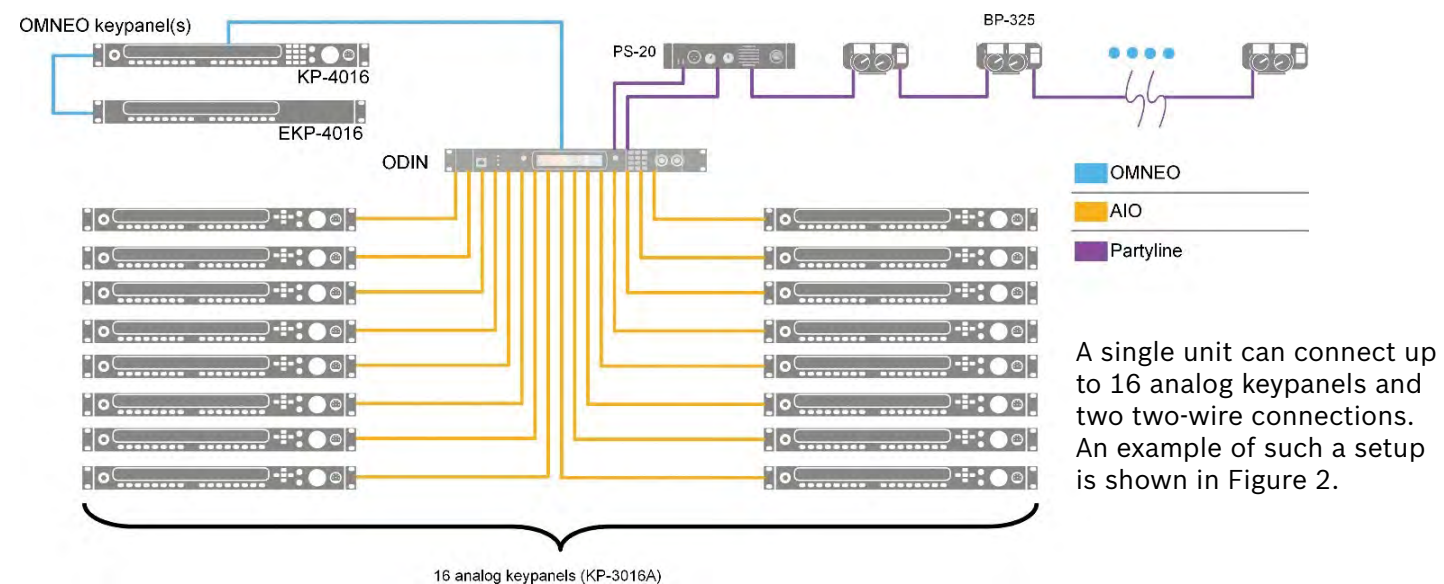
OMNEO keypanel(s)

KP-4016

EKP-4016

PS-20

BP-325

ODIN

OMNEO

AIO

Partyline

A single unit can connect up to 16 analog keypanels and two two-wire connections. An example of such a setup is shown in Figure 2.

16 analog keypanels (KP-3016A)